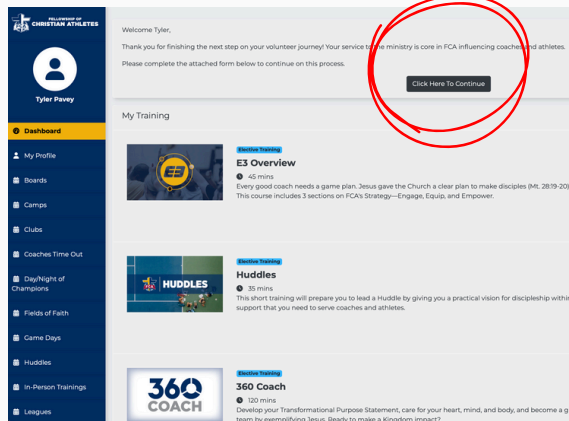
FELLOWSHIP OF CHRISTIAN ATHLETES

Tyler Pavey

Dashboard
My Profile
Boards
Camps
Clubs
Coaches Time Out
Day/Night of Champions
Fields of Faith
Game Days
Huddles
In-Person Trainings
Leagues

Welcome Tyler,

Thank you for finishing the next step on your volunteer journey! Your service to the ministry is core in FCA influencing coaches and athletes.

Please complete the attached form below to continue on this process.

Click Here To Continue

My Training

Elective Training
E3 Overview
45 mins
Every good coach needs a game plan. Jesus gave the Church a clear plan to make disciples (Mt. 28:19-20). This course includes 3 sections on FCA's Strategy—Engage, Equip, and Empower.

HUDDLES
Elective Training
Huddles
35 mins
This short training will prepare you to lead a Huddle by giving you a practical vision for discipleship within support that you need to serve coaches and athletes.

360 COACH
Elective Training
360 Coach
120 mins
Develop your Transformational Purpose Statement, care for your heart, mind, and body, and become a g team by exemplifying Jesus. Ready to make a Kingdom impact?